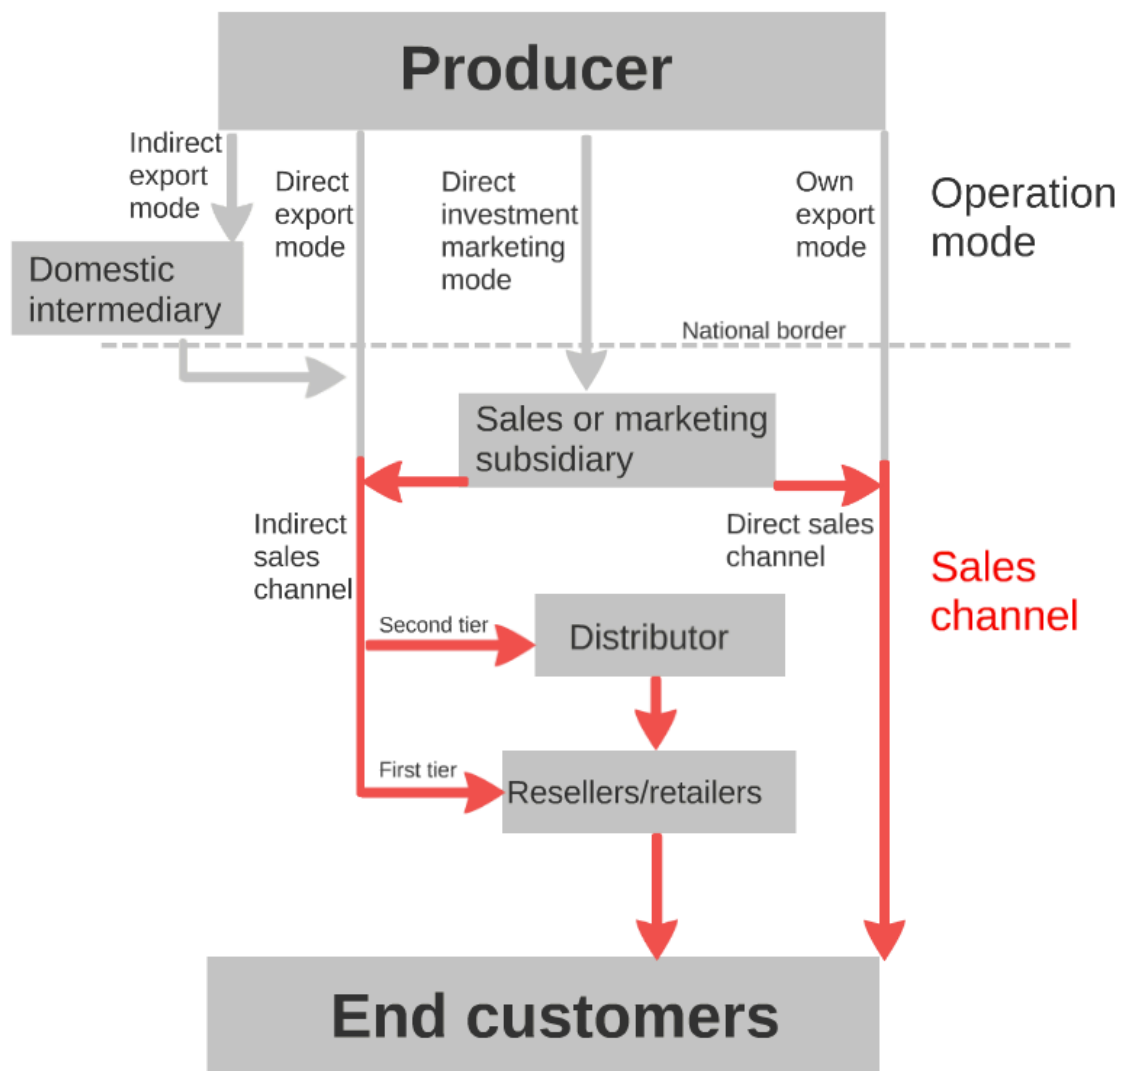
Producer

Indirect export mode

Direct export mode

Direct investment marketing mode

Own export mode

Operation mode

Domestic intermediary

National border

Sales or marketing subsidiary

Indirect sales channel

Direct sales channel

Sales channel

Second tier

Distributor

First tier

Resellers/retailers

End customers